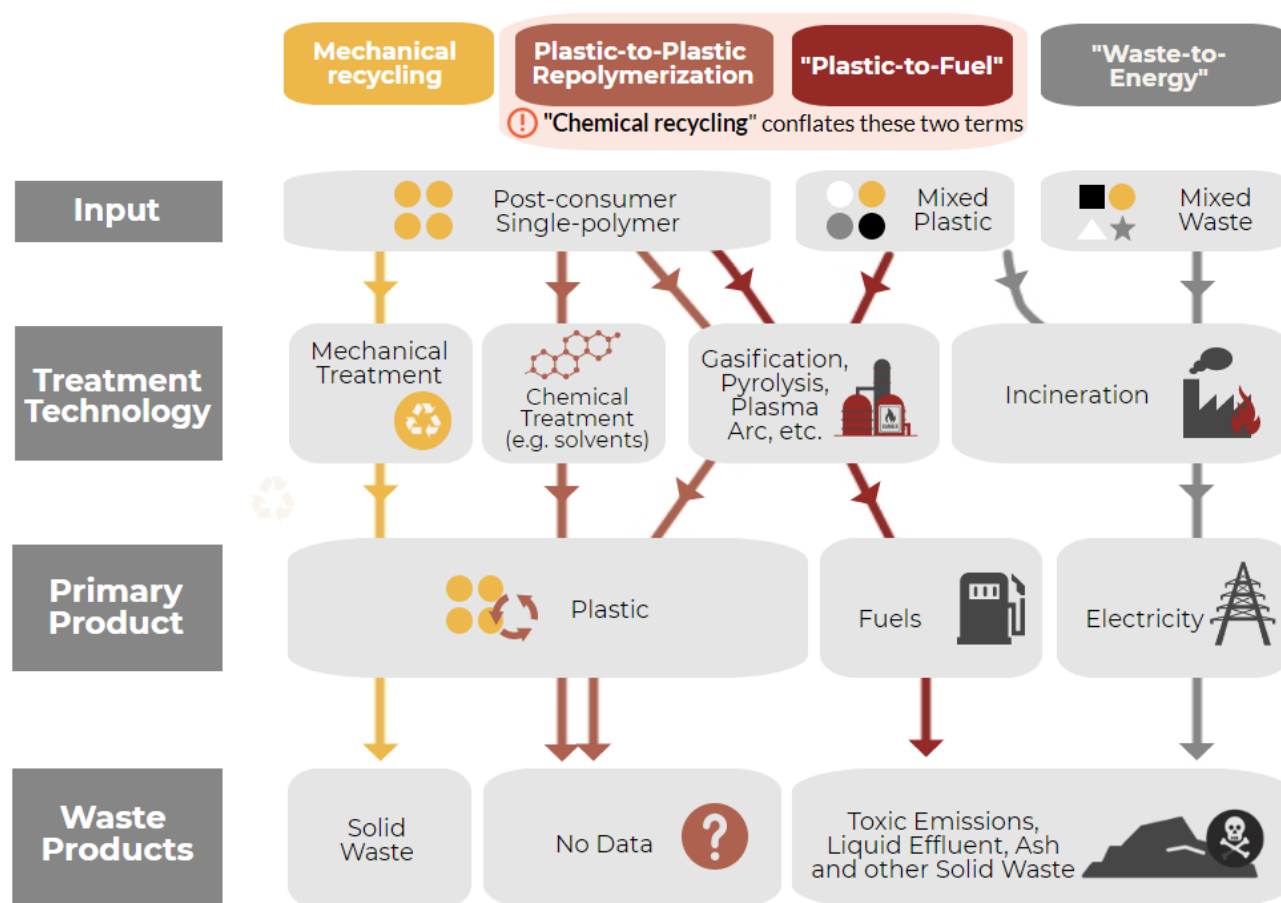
Mechanical recycling

Plastic-to-Plastic Repolymerization

"Plastic-to-Fuel"

"Waste-to-Energy"

! "Chemical recycling" conflates these two terms

Input

Post-consumer Single-polymer

Mixed Plastic

Mixed Waste

Treatment Technology

Mechanical Treatment

Chemical Treatment (e.g. solvents)

Gasification, Pyrolysis, Plasma Arc, etc.

Incineration

Primary Product

Plastic

Fuels

Electricity

Waste Products

Solid Waste

No Data

Toxic Emissions, Liquid Effluent, Ash and other Solid Waste